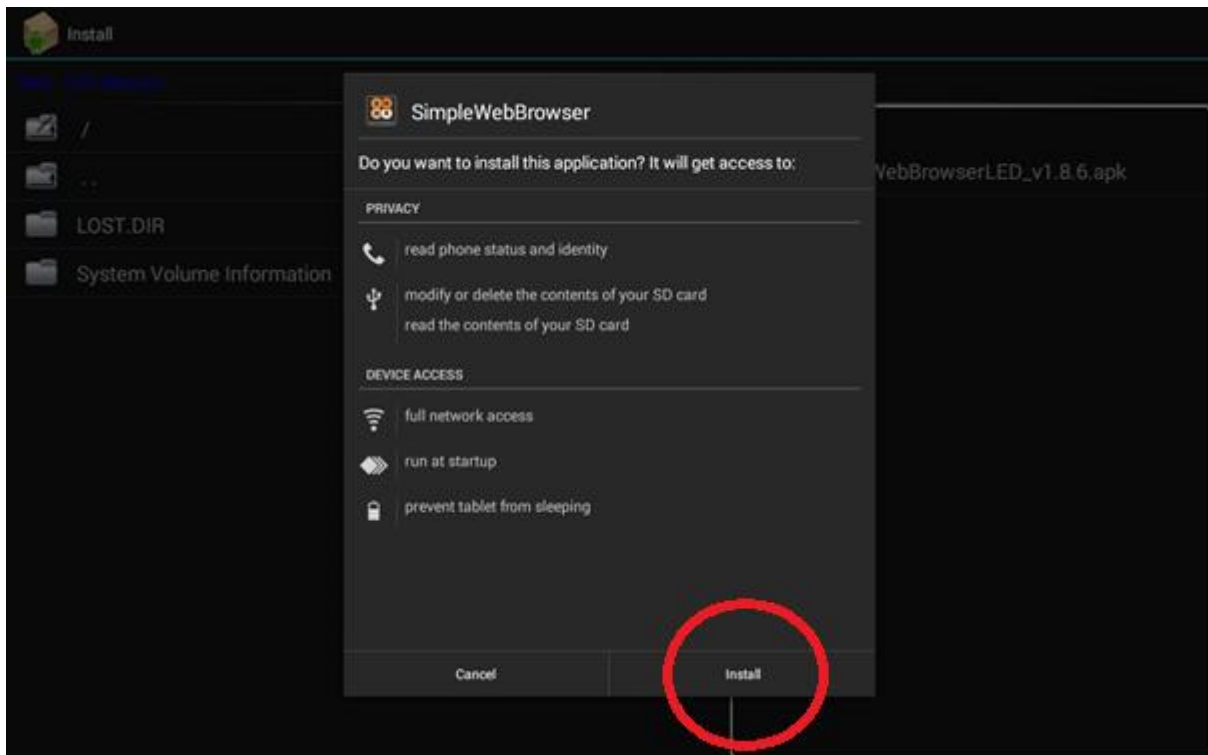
Install

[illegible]

/

..

LOST.DIR

System Volume Information

WebBrowserLED_v1.8.6.apk

SimpleWebBrowser

Do you want to install this application? It will get access to:

PRIVACY

read phone status and identity

modify or delete the contents of your SD card

read the contents of your SD card

DEVICE ACCESS

full network access

run at startup

prevent tablet from sleeping

Cancel

Install